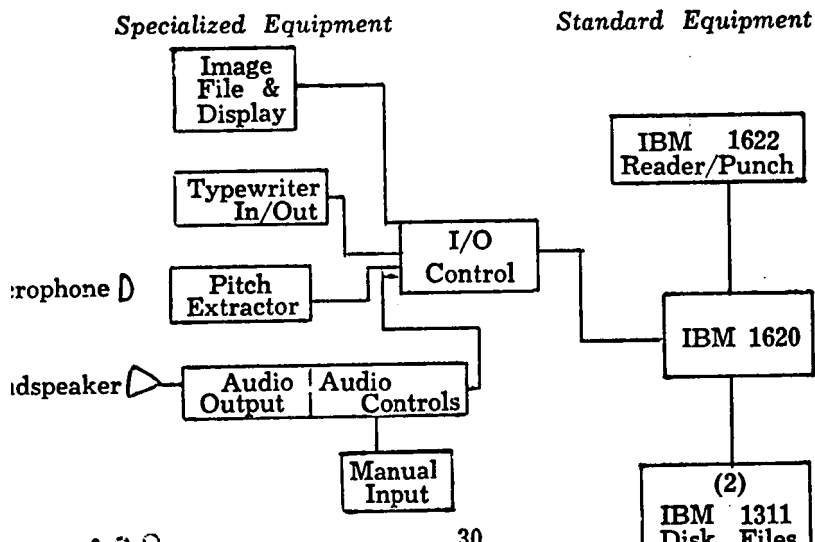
Specialized Equipment

Standard Equipment

Image File & Display

IBM 1622 Reader/Punch

Typewriter In/Out

I/O Control

:rophone

Pitch Extractor

IBM 1620

ıdspeaker

Audio Output

Audio Controls

Manual Input

(2) IBM 1311 Disk Files

30